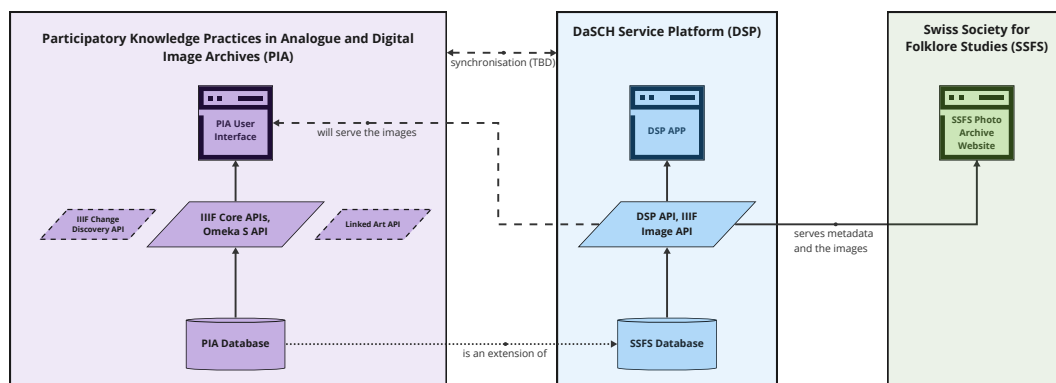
Participatory Knowledge Practices in Analogue and Digital Image Archives (PIA)

synchronisation (TBD)

DaSCH Service Platform (DSP)

Swiss Society for Folklore Studies (SSFS)

PIA User Interface

will serve the images

DSP APP

SSFS Photo Archive Website

IIIF Change Discovery API

IIIF Core APIs, Omeka S API

Linked Art API

DSP API, IIIF Image API

serves metadata and the images

PIA Database

is an extension of

SSFS Database